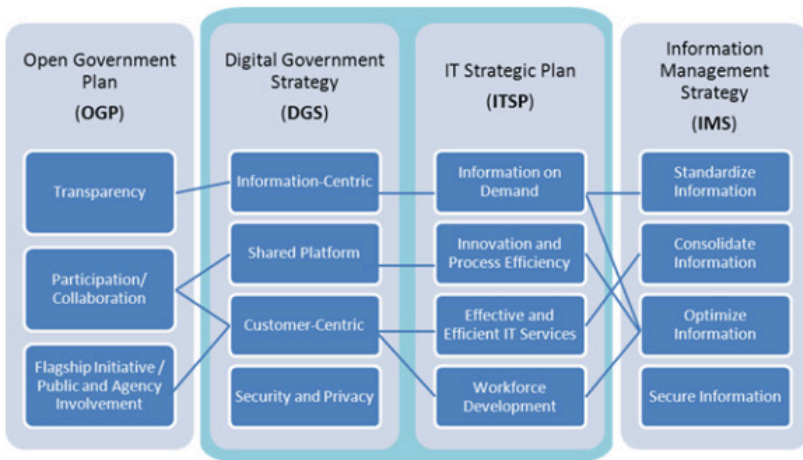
Open Government Plan
(OGP)

Transparency

Participation/ Collaboration

Flagship Initiative / Public and Agency Involvement

Digital Government Strategy
(DGS)

Information-Centric

Shared Platform

Customer-Centric

Security and Privacy

IT Strategic Plan
(ITSP)

Information on Demand

Innovation and Process Efficiency

Effective and Efficient IT Services

Workforce Development

Information Management Strategy
(IMS)

Standardize Information

Consolidate Information

Optimize Information

Secure Information